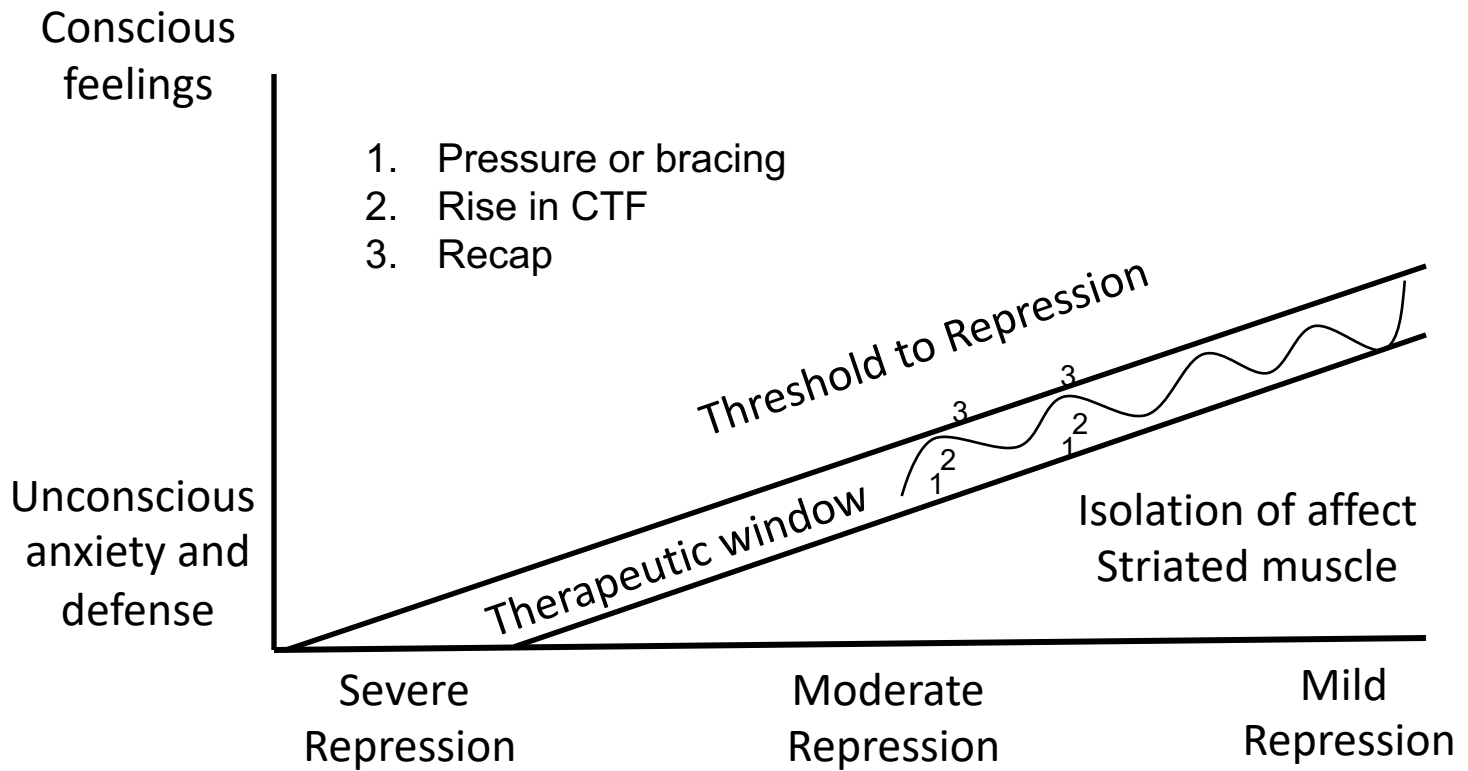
Conscious feelings

1. Pressure or bracing
2. Rise in CTF
3. Recap

Threshold to Repression

3
3
2
2
1
1

Unconscious anxiety and defense

Therapeutic window

Isolation of affect
Striated muscle

Severe Repression

Moderate Repression

Mild Repression